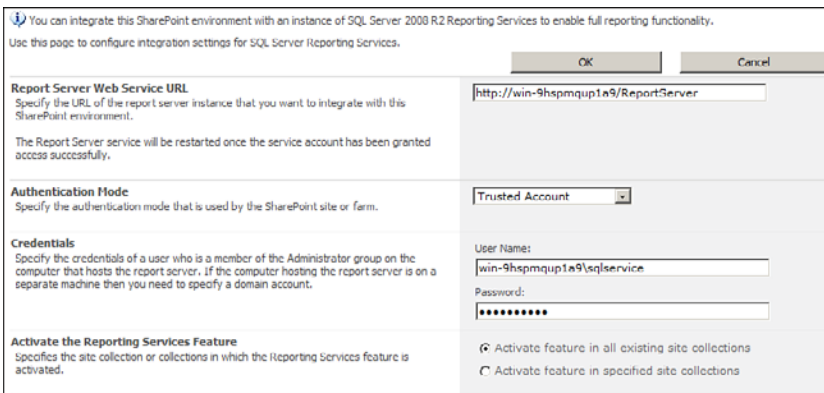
You can integrate this SharePoint environment with an instance of SQL Server 2008 R2 Reporting Services to enable full reporting functionality.

Use this page to configure integration settings for SQL Server Reporting Services.

OK

Cancel

Report Server Web Service URL
Specify the URL of the report server instance that you want to integrate with this SharePoint environment.

The Report Server service will be restarted once the service account has been granted access successfully.

http://win-9hspmqup1a9/ReportServer

Authentication Mode
Specify the authentication mode that is used by the SharePoint site or farm.

Trusted Account

Credentials
Specify the credentials of a user who is a member of the Administrator group on the computer that hosts the report server. If the computer hosting the report server is on a separate machine then you need to specify a domain account.

User Name:
win-9hspmqup1a9\sqlservice

Password:
•••••••••••

Activate the Reporting Services Feature
Specifies the site collection or collections in which the Reporting Services feature is activated.

Activate feature in all existing site collections

Activate feature in specified site collections